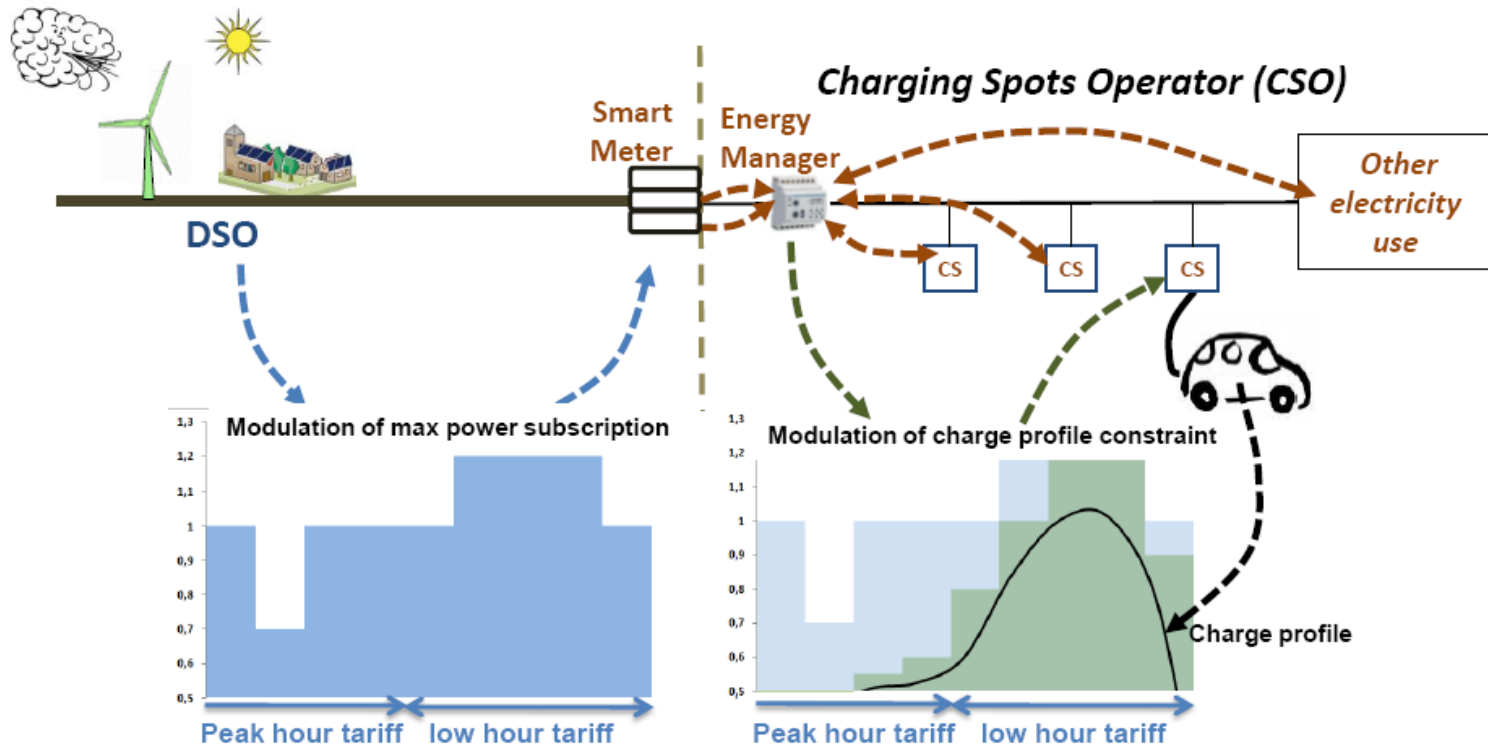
Charging Spots Operator (CSO)

Smart Meter

Energy Manager

Other electricity use

DSO

CS

CS

CS

Modulation of max power subscription

1,3
1,2
1,1
1
0,9
0,8
0,7
0,6
0,5

Peak hour tariff
low hour tariff

Modulation of charge profile constraint

1,3
1,2
1,1
1
0,9
0,8
0,7
0,6
0,5

Charge profile

Peak hour tariff
low hour tariff